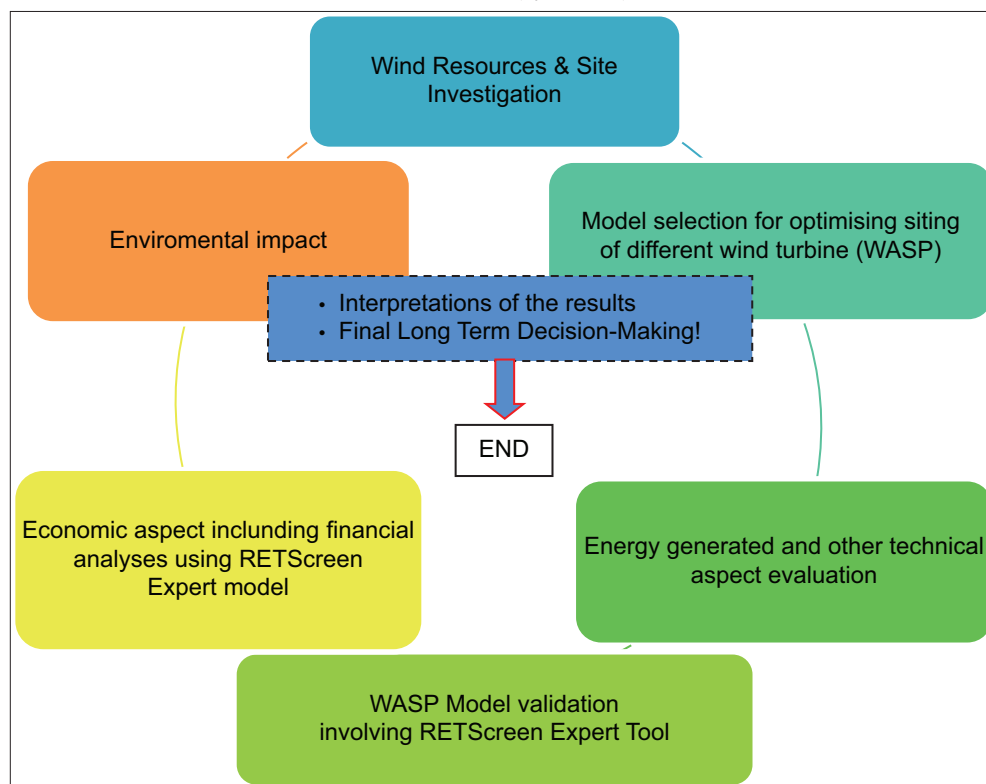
Wind Resources & Site Investigation

Model selection for optimising siting of different wind turbine (WASP)

Energy generated and other technical aspect evaluation

WASP Model validation involving RETScreen Expert Tool

Economic aspect inclunding financial analyses using RETScreen Expert model

Enviromental impact

• Interpretations of the results
• Final Long Term Decision-Making!

END